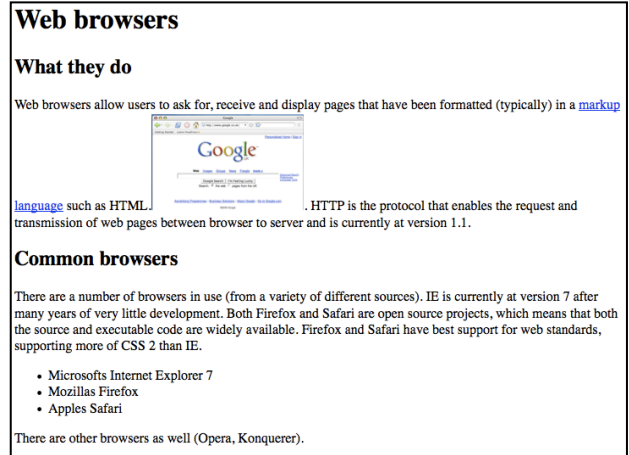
# Web browsers

## What they do

Web browsers allow users to ask for, receive and display pages that have been formatted (typically) in a markup

Google

language such as HTML. . HTTP is the protocol that enables the request and transmission of web pages between browser to server and is currently at version 1.1.

## Common browsers

There are a number of browsers in use (from a variety of different sources). IE is currently at version 7 after many years of very little development. Both Firefox and Safari are open source projects, which means that both the source and executable code are widely available. Firefox and Safari have best support for web standards, supporting more of CSS 2 than IE.

- Microsofts Internet Explorer 7
- Mozillas Firefox
- Apples Safari

There are other browsers as well (Opera, Konquerer).